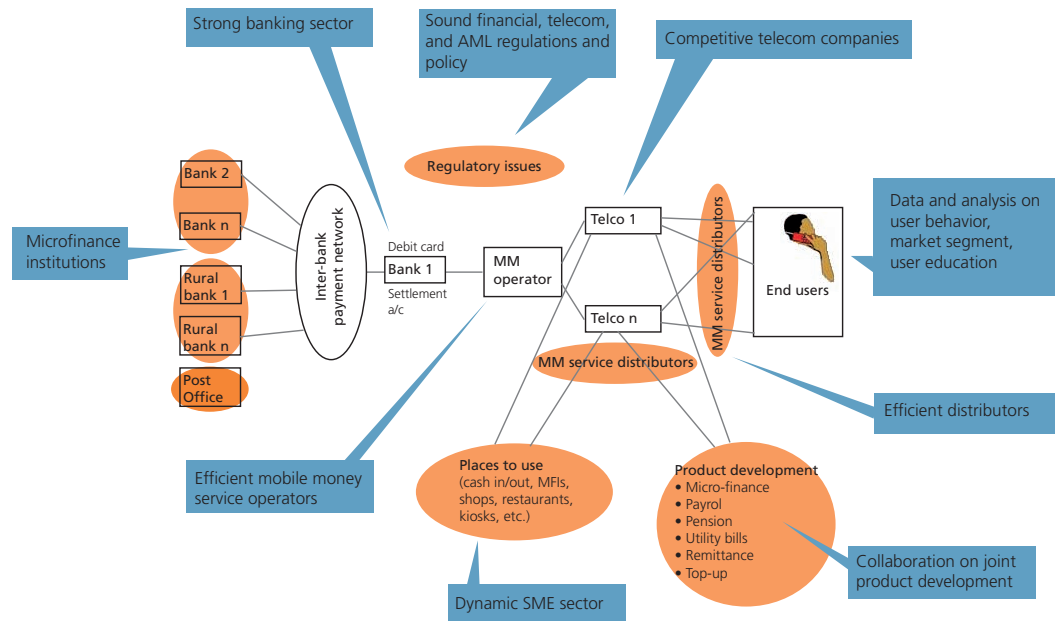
Strong banking sector

Sound financial, telecom, and AML regulations and policy

Competitive telecom companies

Regulatory issues

Bank 2

Bank n

Microfinance institutions

Rural bank 1

Rural bank n

Post Office

Inter-bank payment network

Debit card

Bank 1

Settlement a/c

MM operator

Telco 1

Telco n

MM service distributors

End users

Data and analysis on user behavior, market segment, user education

MM service distributors

Efficient distributors

Efficient mobile money service operators

Places to use
(cash in/out, MFIs, shops, restaurants, kiosks, etc.)

Product development
• Micro-finance
• Payrol
• Pension
• Utility bills
• Remittance
• Top-up

Collaboration on joint product development

Dynamic SME sector